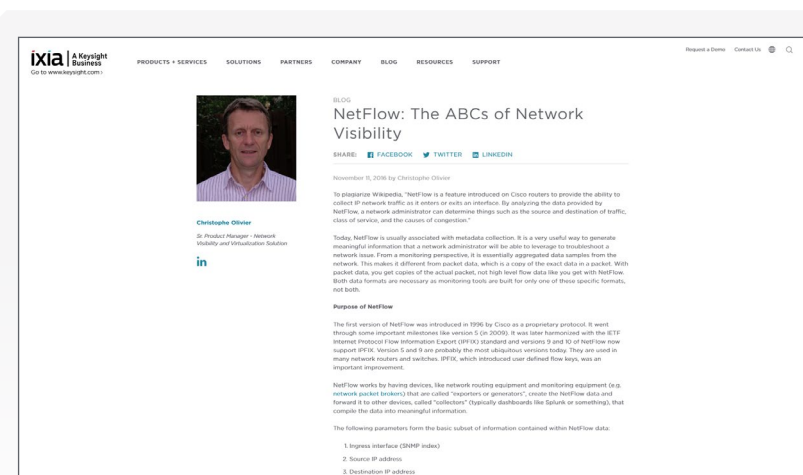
ixia | A Keysight Business
Go to www.keysight.com ›

PRODUCTS + SERVICES SOLUTIONS PARTNERS COMPANY BLOG RESOURCES SUPPORT

Request a Demo Contact Us

Christophe Olivier

Sr. Product Manager - Network Visibility and Virtualization Solution

in

BLOG

NetFlow: The ABCs of Network Visibility

SHARE: FACEBOOK TWITTER LINKEDIN

November 11, 2016 by Christophe Olivier

To plagiarize Wikipedia, "NetFlow is a feature introduced on Cisco routers to provide the ability to collect IP network traffic as it enters or exits an interface. By analyzing the data provided by NetFlow, a network administrator can determine things such as the source and destination of traffic, class of service, and the causes of congestion."

Today, NetFlow is usually associated with metadata collection. It is a very useful way to generate meaningful information that a network administrator will be able to leverage to troubleshoot a network issue. From a monitoring perspective, it is essentially aggregated data samples from the network. This makes it different from packet data, which is a copy of the exact data in a packet. With packet data, you get copies of the actual packet, not high level flow data like you get with NetFlow. Both data formats are necessary as monitoring tools are built for only one of these specific formats, not both.

Purpose of NetFlow

The first version of NetFlow was introduced in 1996 by Cisco as a proprietary protocol. It went through some important milestones like version 5 (in 2009). It was later harmonized with the IETF Internet Protocol Flow Information Export (IPFIX) standard and versions 9 and 10 of NetFlow now support IPFIX. Version 5 and 9 are probably the most ubiquitous versions today. They are used in many network routers and switches. IPFIX, which introduced user defined flow keys, was an important improvement.

NetFlow works by having devices, like network routing equipment and monitoring equipment (e.g. network packet brokers) that are called "exporters or generators", create the NetFlow data and forward it to other devices, called "collectors" (typically dashboards like Splunk or something), that compile the data into meaningful information.

The following parameters form the basic subset of information contained within NetFlow data:

1. Ingress interface (SNMP index)
2. Source IP address
3. Destination IP address